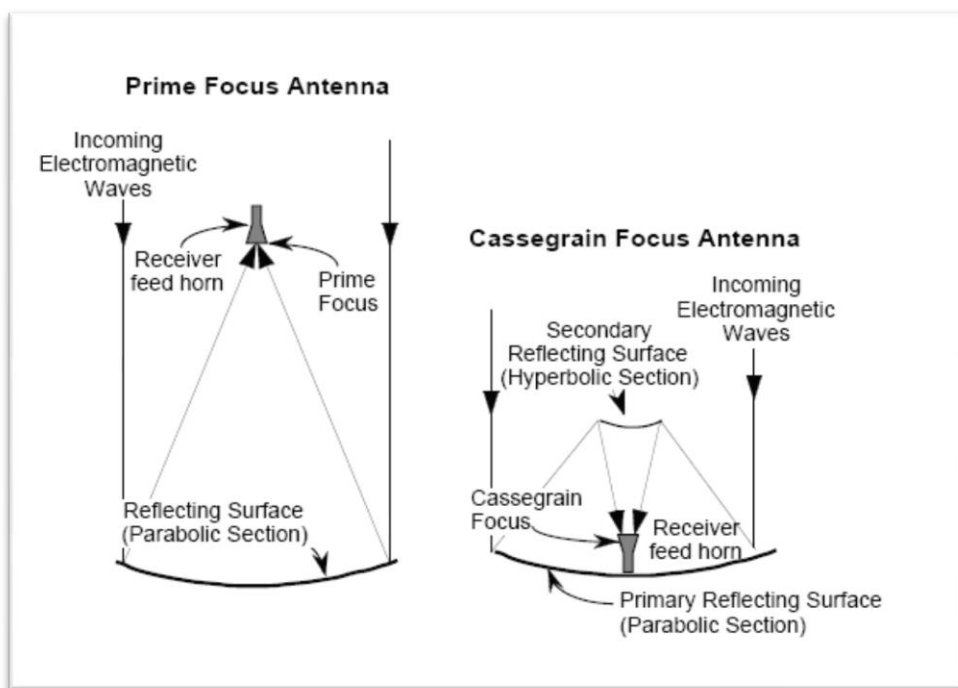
Prime Focus Antenna

Incoming Electromagnetic Waves

Receiver feed horn

Prime Focus

Reflecting Surface (Parabolic Section)

Cassegrain Focus Antenna

Incoming Electromagnetic Waves

Secondary Reflecting Surface (Hyperbolic Section)

Cassegrain Focus

Receiver feed horn

Primary Reflecting Surface (Parabolic Section)